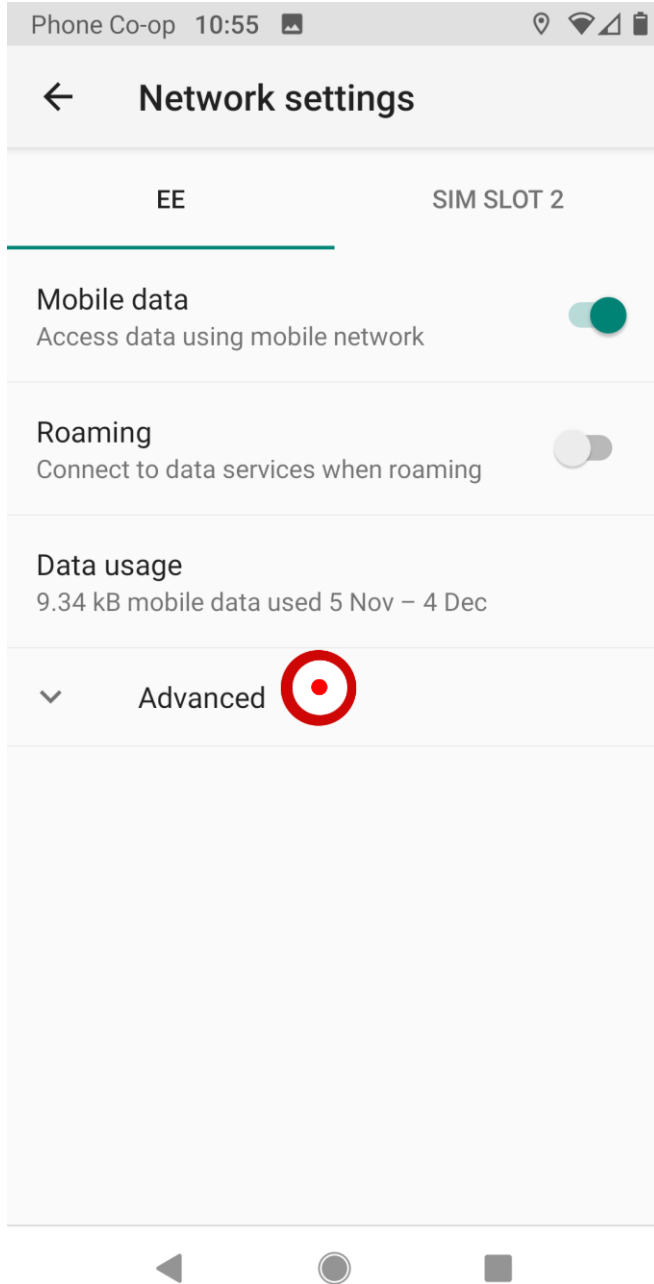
Phone Co-op 10:55

Network settings

EE

SIM SLOT 2

Mobile data
Access data using mobile network

Roaming
Connect to data services when roaming

Data usage
9.34 kB mobile data used 5 Nov – 4 Dec

Advanced